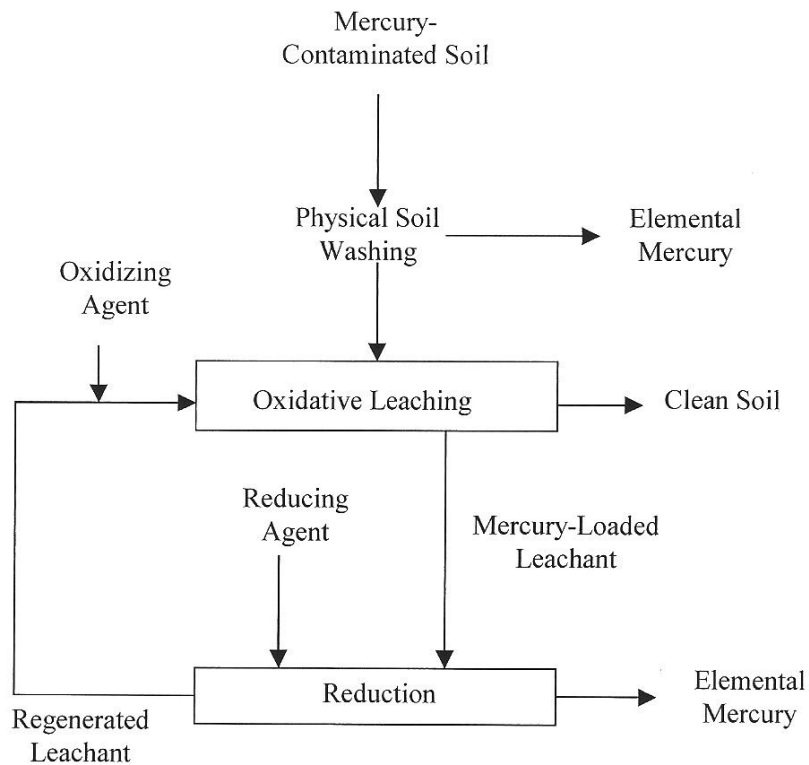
Mercury-Contaminated Soil

Physical Soil Washing

Elemental Mercury

Oxidizing Agent

Oxidative Leaching

Clean Soil

Reducing Agent

Mercury-Loaded Leachant

Reduction

Elemental Mercury

Regenerated Leachant